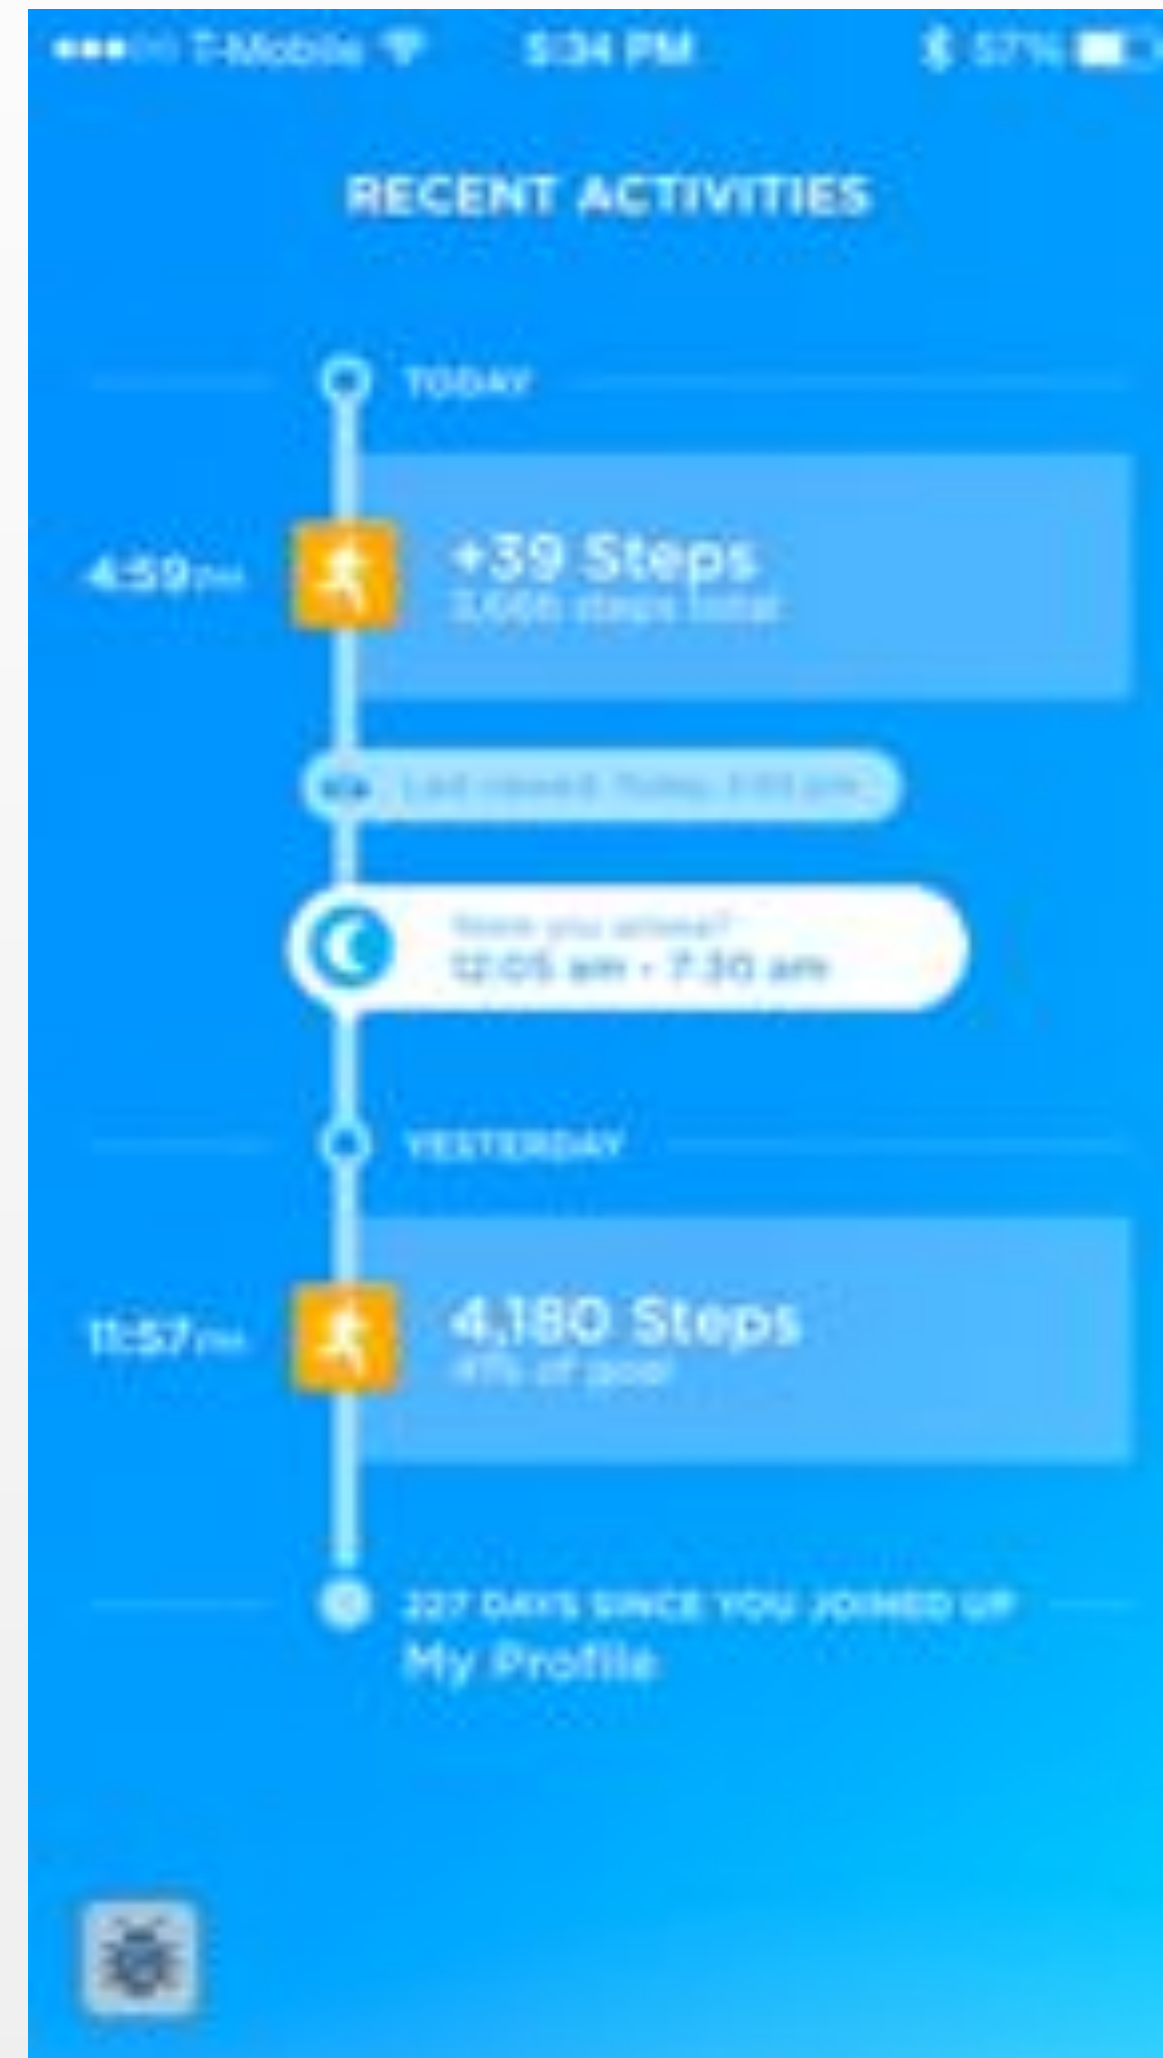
T-Mobile 5:34 PM 57%

RECENT ACTIVITIES

TODAY

4:59 PM

+39 Steps
3,606 steps total

Last viewed: Today, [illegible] pm

Were you asleep?
12:05 am - 7:30 am

YESTERDAY

11:57 PM

4,180 Steps
41% of goal

227 DAYS SINCE YOU JOINED UP
My Profile